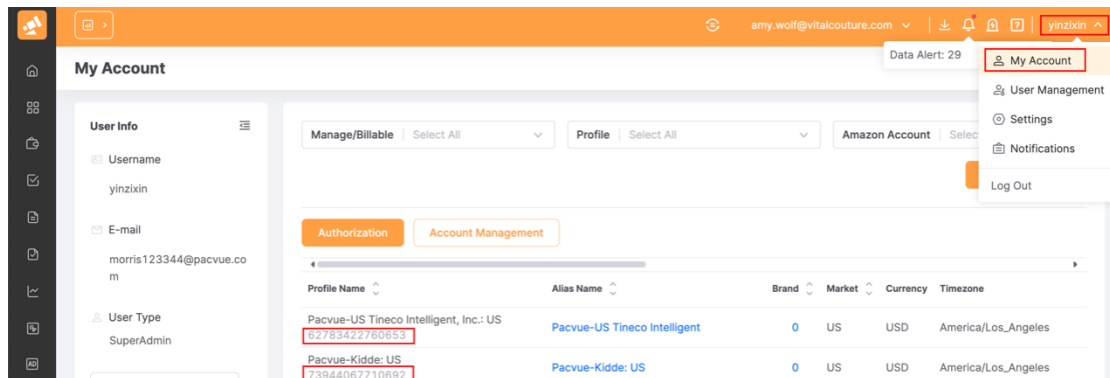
amy.wolf@vitalcouture.com yinzixin

Data Alert: 29

My Account

My Account
User Management
Settings
Notifications
Log Out

User Info

Username
yinzixin

E-mail
morris123344@pacvue.com

User Type
SuperAdmin

Manage/Billable Select All
Profile Select All
Amazon Account Selec

Authorization
Account Management

| Profile Name | Alias Name | Brand | Market | Currency | Timezone |
|---|---|---|---|---|---|
| Pacvue-US Tineco Intelligent, Inc.: US 62783422760653 | Pacvue-US Tineco Intelligent | 0 | US | USD | America/Los_Angeles |
| Pacvue-Kidde: US 73944067710692 | Pacvue-Kidde: US | 0 | US | USD | America/Los_Angeles |